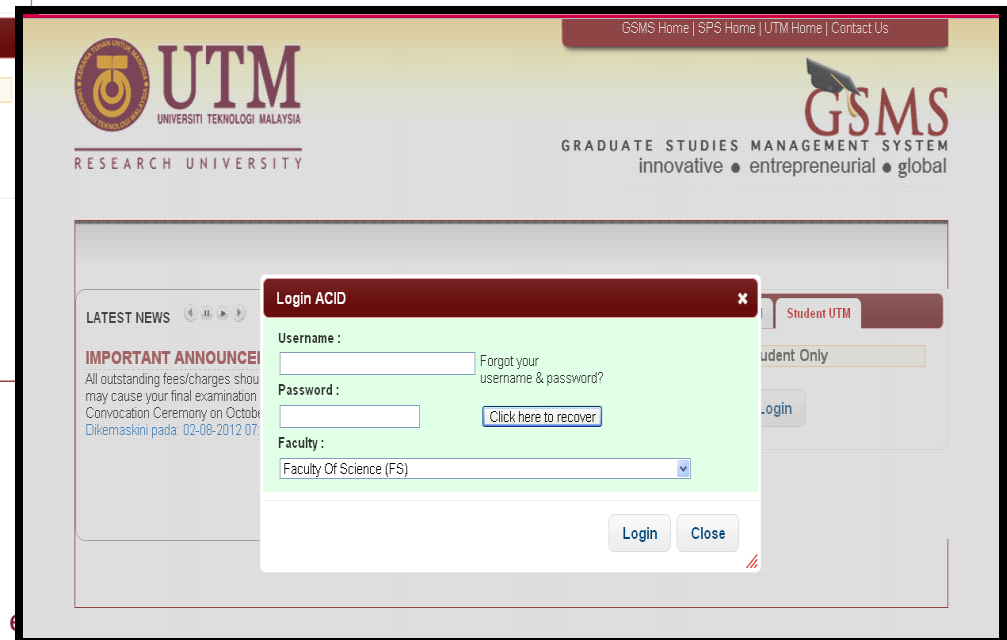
GSMS Home | SPS Home | UTM Home | Contact Us

KERANA TUHAN UNTUK MANUSIA
UNIVERSITI TEKNOLOGI MALAYSIA
UTM
UNIVERSITI TEKNOLOGI MALAYSIA
RESEARCH UNIVERSITY

GSMS
GRADUATE STUDIES MANAGEMENT SYSTEM
innovative • entrepreneurial • global

LATEST NEWS

IMPORTANT ANNOUNCE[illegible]
All outstanding fees/charges shou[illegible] may cause your final examination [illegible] Convocation Ceremony on Octobe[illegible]
Dikemaskini pada: 02-08-2012 07:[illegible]

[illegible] Student UTM
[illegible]udent Only
Login

Login ACID
Username :
Forgot your username & password?
Password :
Click here to recover
Faculty :
Faculty Of Science (FS)
Login
Close